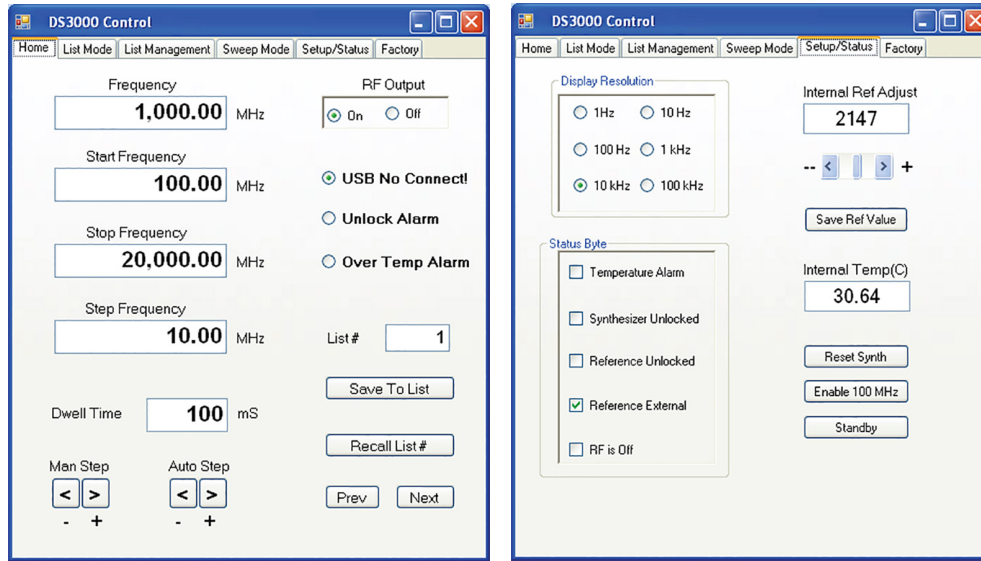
DS3000 Control

Home | List Mode | List Management | Sweep Mode | Setup/Status | Factory

Frequency
1,000.00 MHz

RF Output
On Off

Start Frequency
100.00 MHz

USB No Connect!

Unlock Alarm

Stop Frequency
20,000.00 MHz

Over Temp Alarm

Step Frequency
10.00 MHz

List # 1

Save To List

Dwell Time 100 mS

Recall List #

Man Step
< >
- +

Auto Step
< >
- +

Prev Next

DS3000 Control

Home | List Mode | List Management | Sweep Mode | Setup/Status | Factory

Display Resolution
1Hz 10 Hz
100 Hz 1 kHz
10 kHz 100 kHz

Internal Ref Adjust
2147

-- < > +

Save Ref Value

Status Byte
Temperature Alarm
Synthesizer Unlocked
Reference Unlocked
Reference External
RF is Off

Internal Temp(C)
30.64

Reset Synth

Enable 100 MHz

Standby